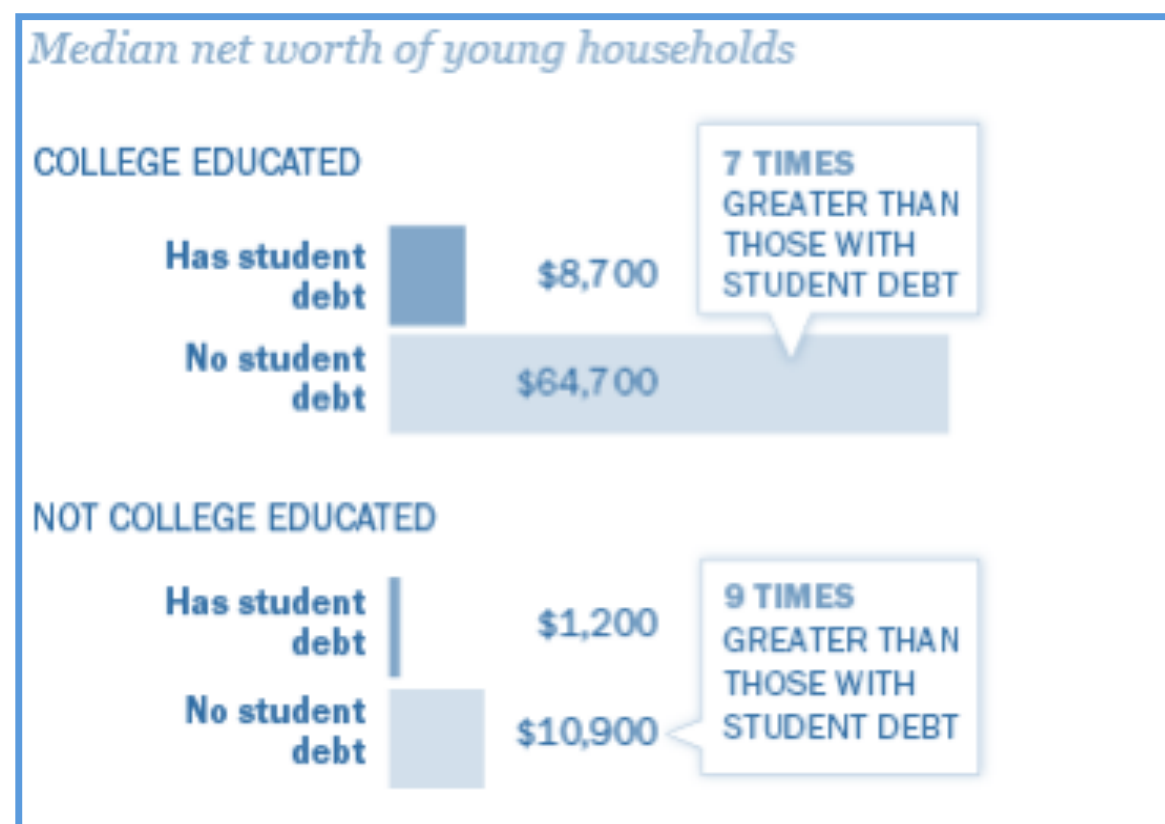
Median net worth of young households

COLLEGE EDUCATED

Has student debt $8,700

No student debt $64,700

7 TIMES GREATER THAN THOSE WITH STUDENT DEBT

NOT COLLEGE EDUCATED

Has student debt $1,200

No student debt $10,900

9 TIMES GREATER THAN THOSE WITH STUDENT DEBT